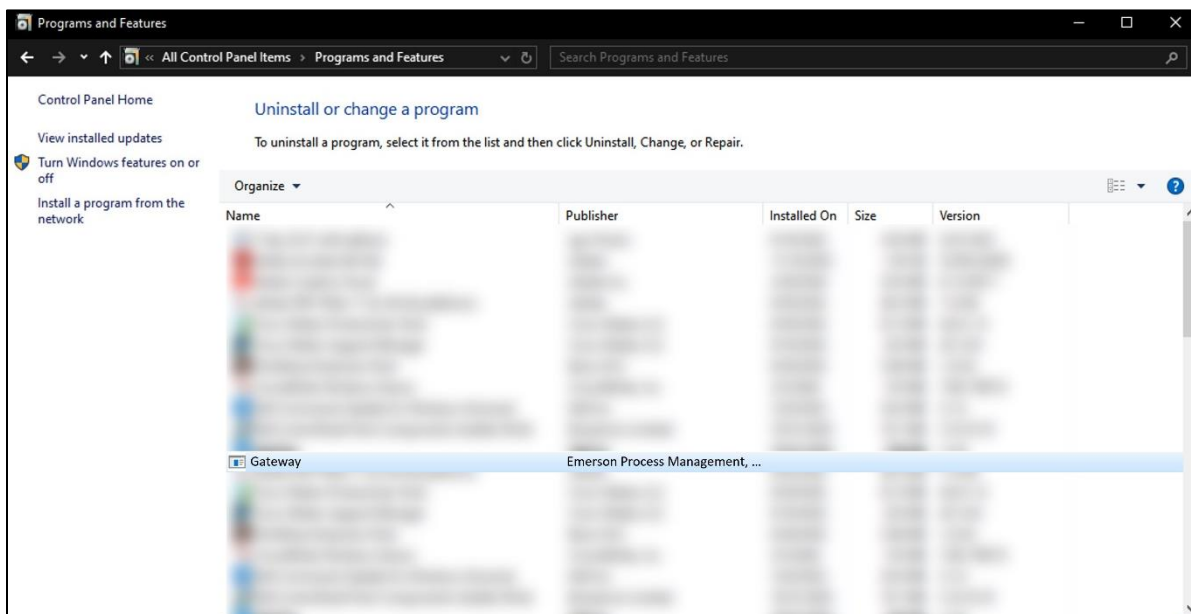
Programs and Features

« All Control Panel Items > Programs and Features

Search Programs and Features

Control Panel Home

View installed updates

Turn Windows features on or off

Install a program from the network

Uninstall or change a program

To uninstall a program, select it from the list and then click Uninstall, Change, or Repair.

Organize ▾

| Name | Publisher | Installed On | Size | Version |
|---|---|---|---|---|
| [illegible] | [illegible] | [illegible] | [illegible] | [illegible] |
| Gateway | Emerson Process Management, ... | | | |
| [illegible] | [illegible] | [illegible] | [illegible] | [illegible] |